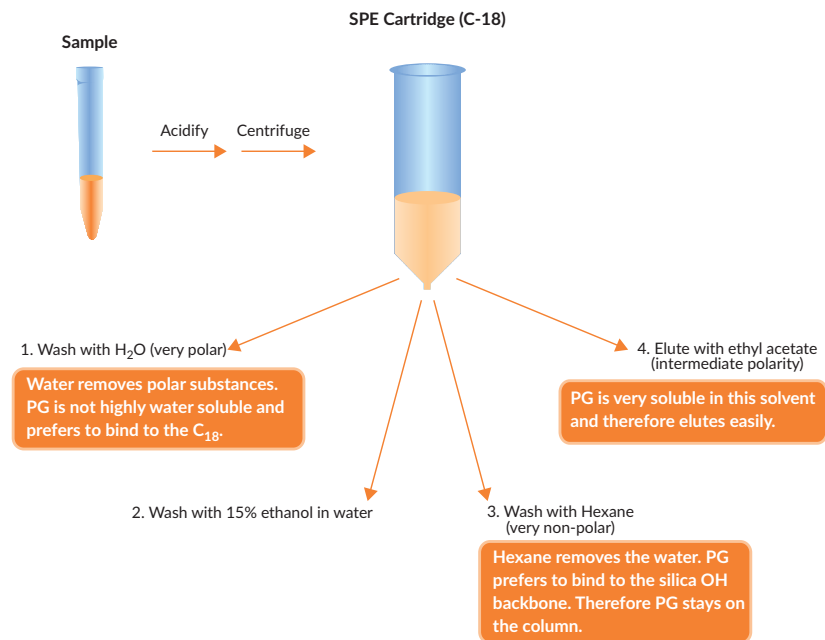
SPE Cartridge (C-18)

Sample

Acidify

Centrifuge

1. Wash with $H_2O$ (very polar)

Water removes polar substances. PG is not highly water soluble and prefers to bind to the $C_{18}$.

4. Elute with ethyl acetate (intermediate polarity)

PG is very soluble in this solvent and therefore elutes easily.

2. Wash with 15% ethanol in water

3. Wash with Hexane (very non-polar)

Hexane removes the water. PG prefers to bind to the silica OH backbone. Therefore PG stays on the column.